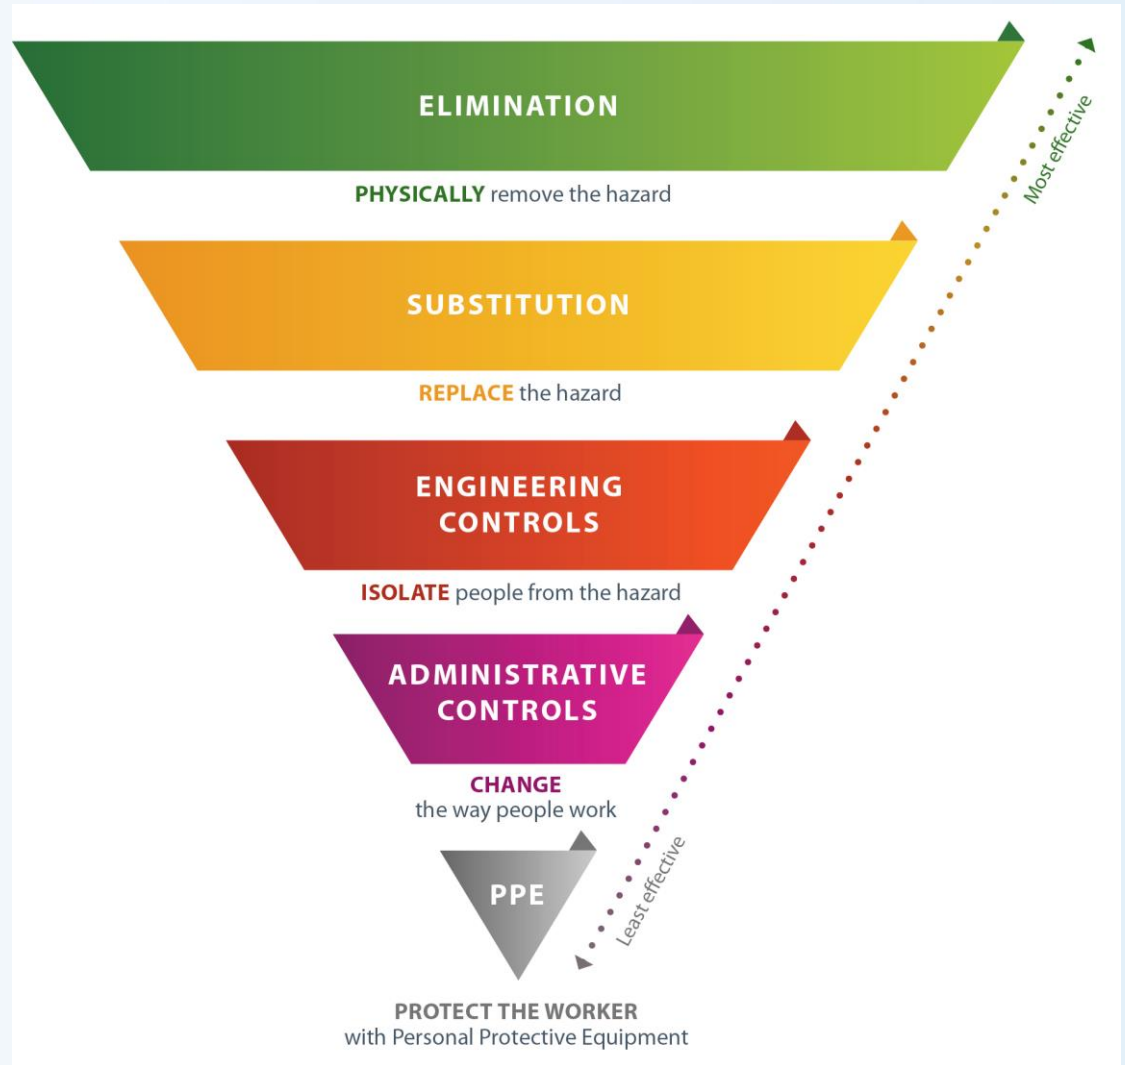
ELIMINATION

PHYSICALLY remove the hazard

SUBSTITUTION

REPLACE the hazard

ENGINEERING CONTROLS

ISOLATE people from the hazard

ADMINISTRATIVE CONTROLS

CHANGE
the way people work

PPE

PROTECT THE WORKER
with Personal Protective Equipment

Most effective

Least effective